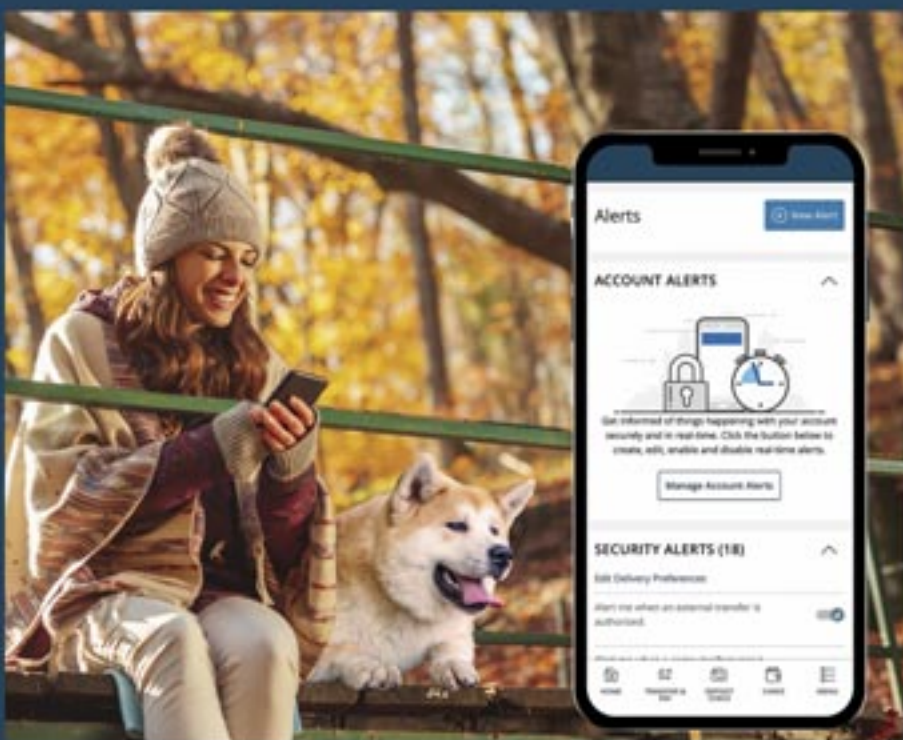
Alerts

New Alert

ACCOUNT ALERTS

Get informed of things happening with your account security and in real-time. Click the button below to create, edit, enable and disable real-time alerts.

Manage Account Alerts

SECURITY ALERTS (18)

Edit Delivery Preferences

Alert me when an external transfer is authorized.

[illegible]

HOME

TRANSFER & PAY

DEPOSIT CHECK

CARDS

MENU